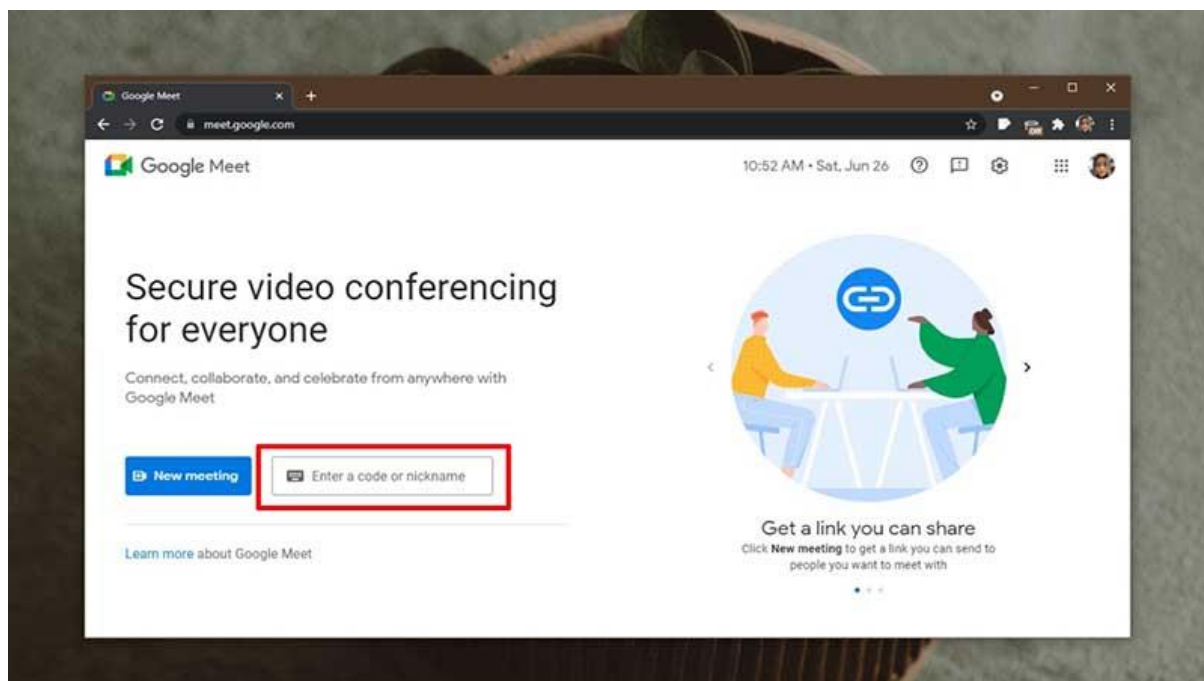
Google Meet

meet.google.com

Google Meet

10:52 AM • Sat, Jun 26

Secure video conferencing for everyone

Connect, collaborate, and celebrate from anywhere with Google Meet

New meeting

Enter a code or nickname

Learn more about Google Meet

Get a link you can share

Click **New meeting** to get a link you can send to people you want to meet with